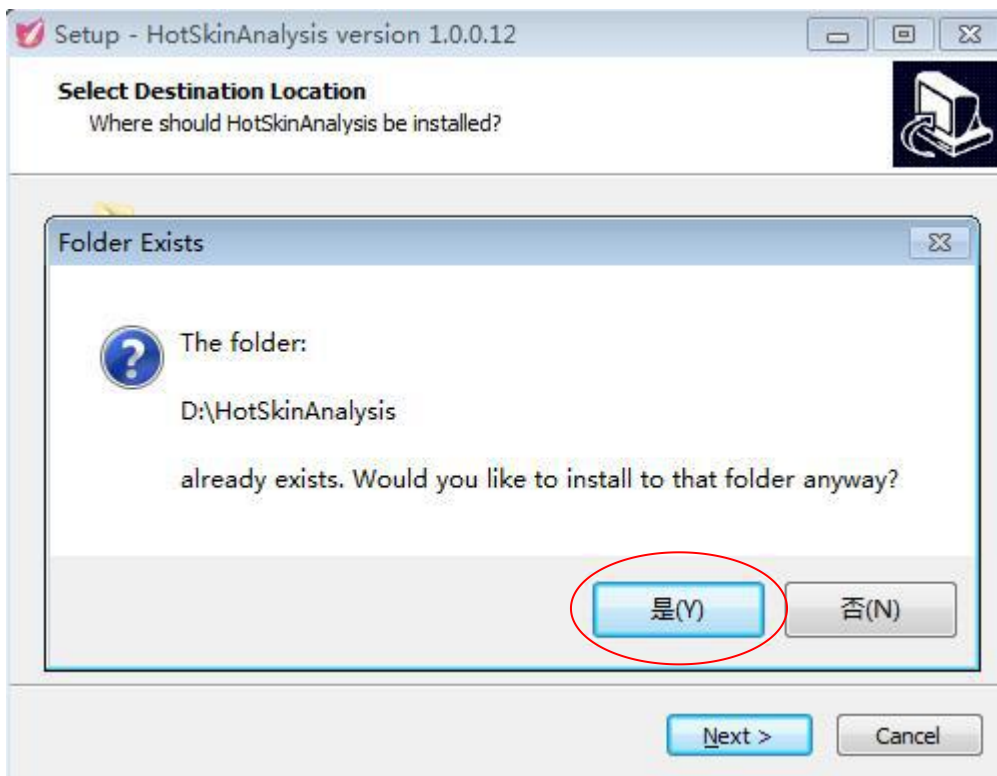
Setup - HotSkinAnalysis version 1.0.0.12

Select Destination Location
Where should HotSkinAnalysis be installed?

Folder Exists

The folder:

D:\HotSkinAnalysis

already exists. Would you like to install to that folder anyway?

是(Y)
否(N)

Next >
Cancel